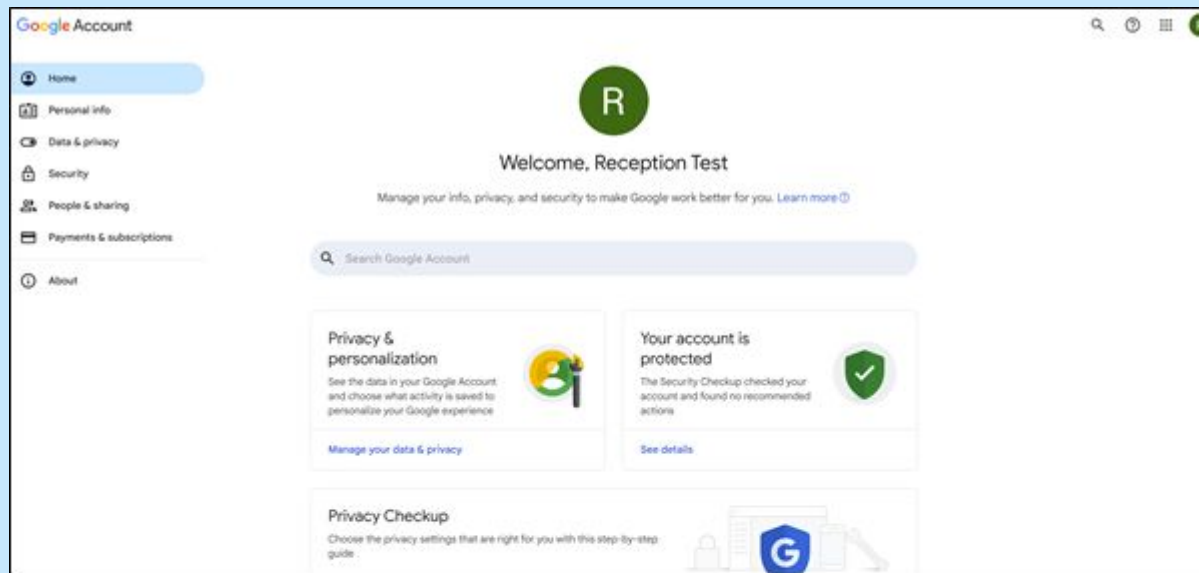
Google Account

Home
Personal info
Data & privacy
Security
People & sharing
Payments & subscriptions
About

R

Welcome, Reception Test

Manage your info, privacy, and security to make Google work better for you. Learn more

Search Google Account

Privacy & personalization

See the data in your Google Account and choose what activity is saved to personalize your Google experience

Manage your data & privacy

Your account is protected

The Security Checkup checked your account and found no recommended actions

See details

Privacy Checkup

Choose the privacy settings that are right for you with this step-by-step guide

G